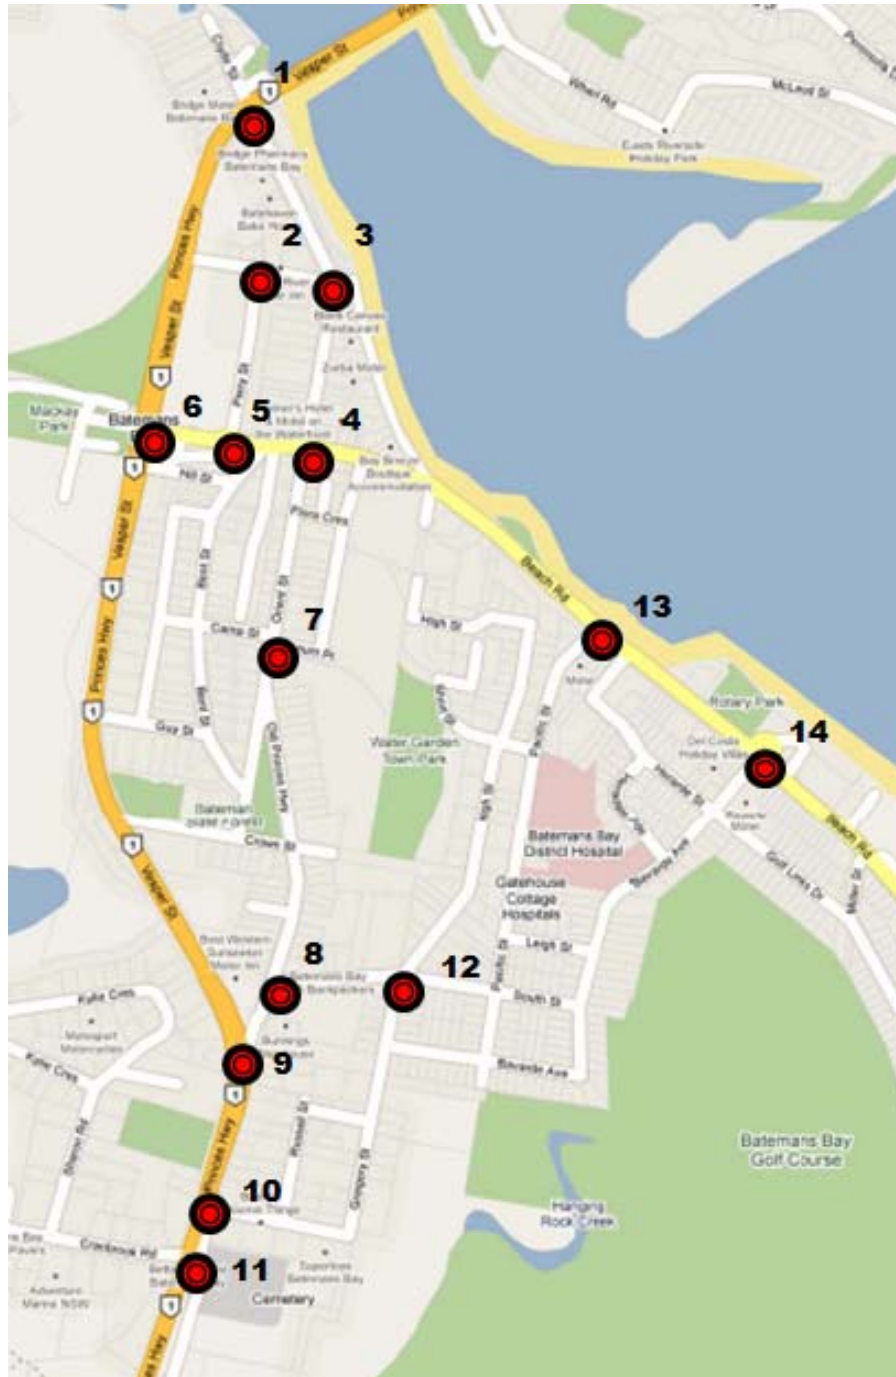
1
Clyde St
Vesper St
Wharf Rd
McLeod St
Bridge Motel
Batemans Bay
Bridge Pharmacy
Batemans Bay
Easts Riverside Holiday Park
Batemans Bay
2
3
Princes Hwy
Black Cetrelli Restaurant
Zorba Motel
Mackay Park
Batemans
6
5
4
Perry St
Hill St
Bay Breeze Boutique Accommodation
Flora Cres
Vesper St
Best St
Beach Rd
13
High St
Orient St
Camp St
7
Princes Hwy
Guy St
Old Princes Hwy
Water Garden Town Park
Pacific St
Rotary Park
14
Del Costa Holiday Villas
Batemans Bay District Hospital
Crown St
Gatehouse Cottage Hospitals
Golf Links Dr
Beach Rd
Vesper St
Best Western Motor Inn
8
12
Leigh St
South St
Kylie Cres
Batemans Bay Backpackers
Bunnings
9
Kylie Cres
Beverley Ave
Batemans Bay Golf Course
Princes Hwy
10
Hanging Rock Creek
Cranbrook Rd
Adventure Marine NSW
11
Cemetery
Princes Hwy